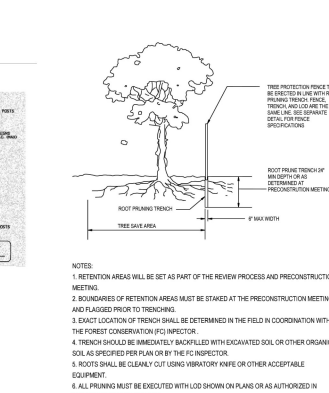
POSTS

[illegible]

POSTS

TREE PROTECTION FENCE T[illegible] MIN ERECTED IN LINE WITH R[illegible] PRUNING TRENCH. FENCE, TRENCH, AND LOD ARE THE SAME LINE. SEE SEPARATE DETAIL FOR FENCE SPECIFICATIONS

ROOT PRUNE TRENCH 24" MIN DEPTH OR AS DETERMINED AT PRECONSTRUCTION MEETING

ROOT PRUNING TRENCH

6" MAX WIDTH

TREE SAVE AREA

NOTES:

1. RETENTION AREAS WILL BE SET AS PART OF THE REVIEW PROCESS AND PRECONSTRUCTIO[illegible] MEETING.

2. BOUNDARIES OF RETENTION AREAS MUST BE STAKED AT THE PRECONSTRUCTION MEETIN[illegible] AND FLAGGED PRIOR TO TRENCHING.

3. EXACT LOCATION OF TRENCH SHALL BE DETERMINED IN THE FIELD IN COORDINATION WITH THE FOREST CONSERVATION (FC) INPECTOR.

4. TRENCH SHOULD BE IMMEDIATELY BACKFILLED WITH EXCAVATED SOIL OR OTHER ORGANIC SOIL AS SPECIFIED PER PLAN OR BY THE FC INSPECTOR.

5. ROOTS SHALL BE CLEANLY CUT USING VIBRATORY KNIFE OR OTHER ACCEPTABLE EQUIPMENT.

6. ALL PRUNING MUST BE EXECUTED WITH LOD SHOWN ON PLANS OR AS AUTHORIZED IN